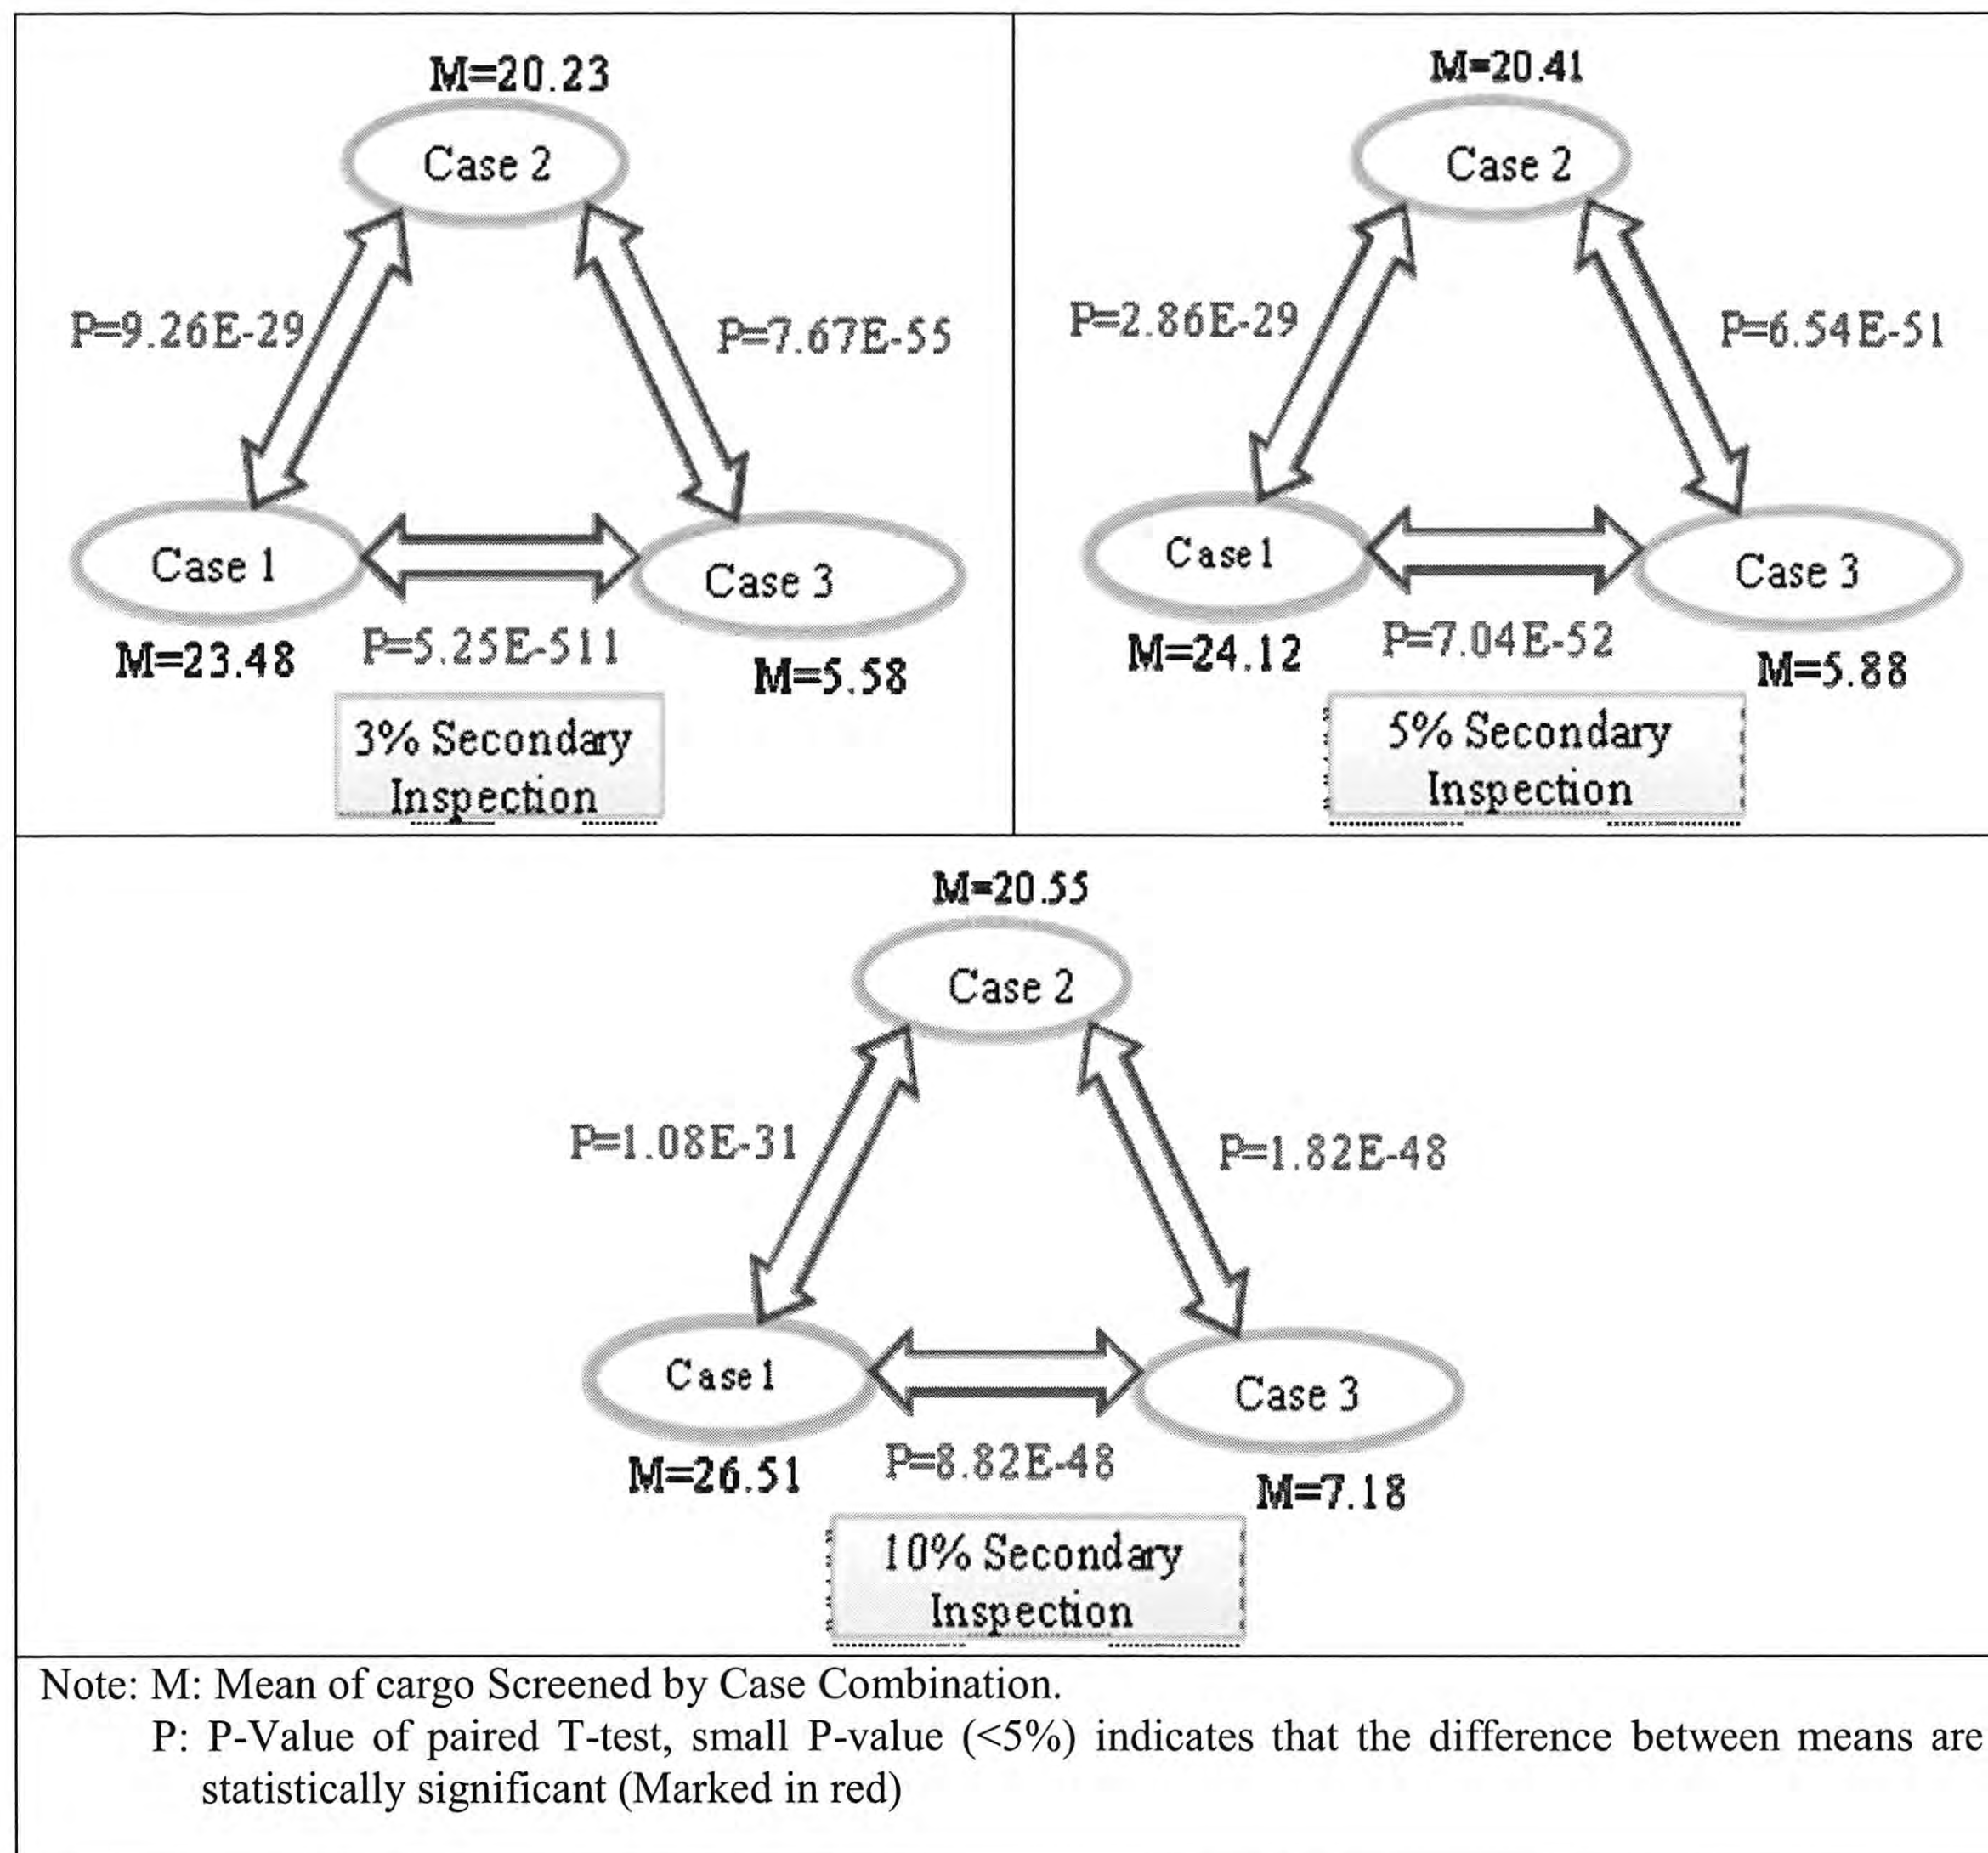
M=20.23

Case 2

P=9.26E-29

P=7.67E-55

Case 1

Case 3

M=23.48

P=5.25E-511

M=5.58

3% Secondary Inspection

M=20.41

Case 2

P=2.86E-29

P=6.54E-51

Case 1

Case 3

M=24.12

P=7.04E-52

M=5.88

5% Secondary Inspection

M=20.55

Case 2

P=1.08E-31

P=1.82E-48

Case 1

Case 3

M=26.51

P=8.82E-48

M=7.18

10% Secondary Inspection

Note: M: Mean of cargo Screened by Case Combination.
P: P-Value of paired T-test, small P-value (<5%) indicates that the difference between means are statistically significant (Marked in red)